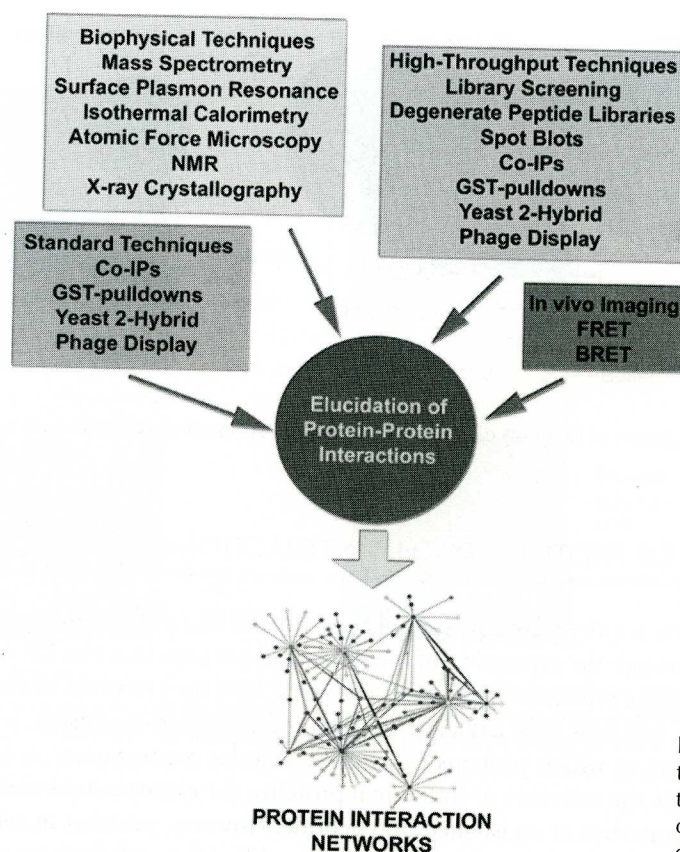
Biophysical Techniques
Mass Spectrometry
Surface Plasmon Resonance
Isothermal Calorimetry
Atomic Force Microscopy
NMR
X-ray Crystallography

High-Throughput Techniques
Library Screening
Degenerate Peptide Libraries
Spot Blots
Co-IPs
GST-pulldowns
Yeast 2-Hybrid
Phage Display

Standard Techniques
Co-IPs
GST-pulldowns
Yeast 2-Hybrid
Phage Display

In vivo Imaging
FRET
BRET

Elucidation of Protein-Protein Interactions

PROTEIN INTERACTION NETWORKS